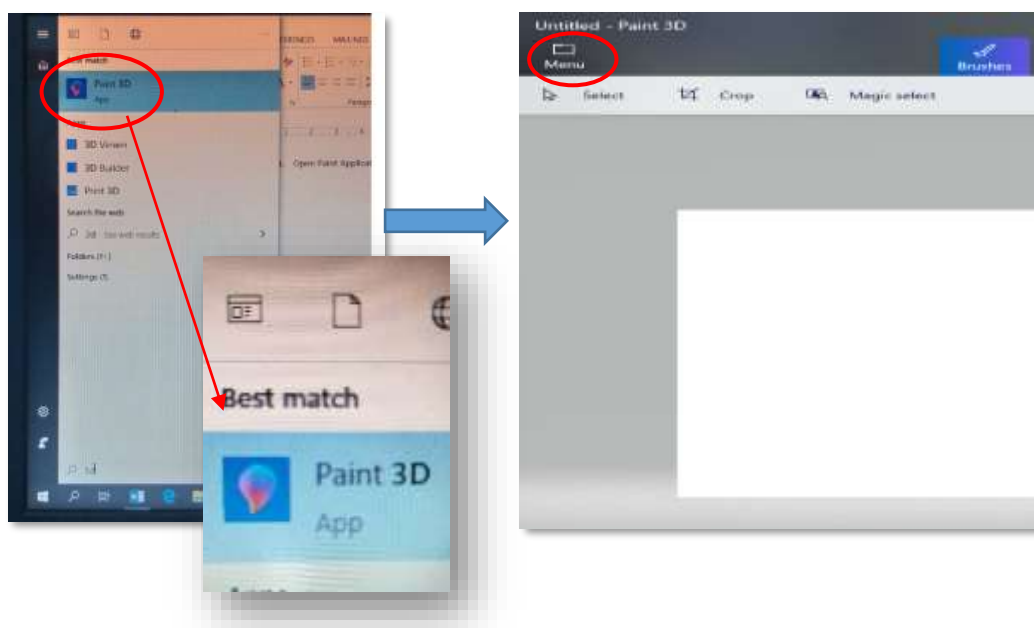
Best match
Paint 3D
App
Apps
3D Viewer
3D Builder
Print 3D
Search the web
3d - See web results
Folders (1+)
Settings (5)
3d
Open Paint Applicat

Best match
Paint 3D
App

Untitled - Paint 3D
Menu
Brushes
Select
Crop
Magic select